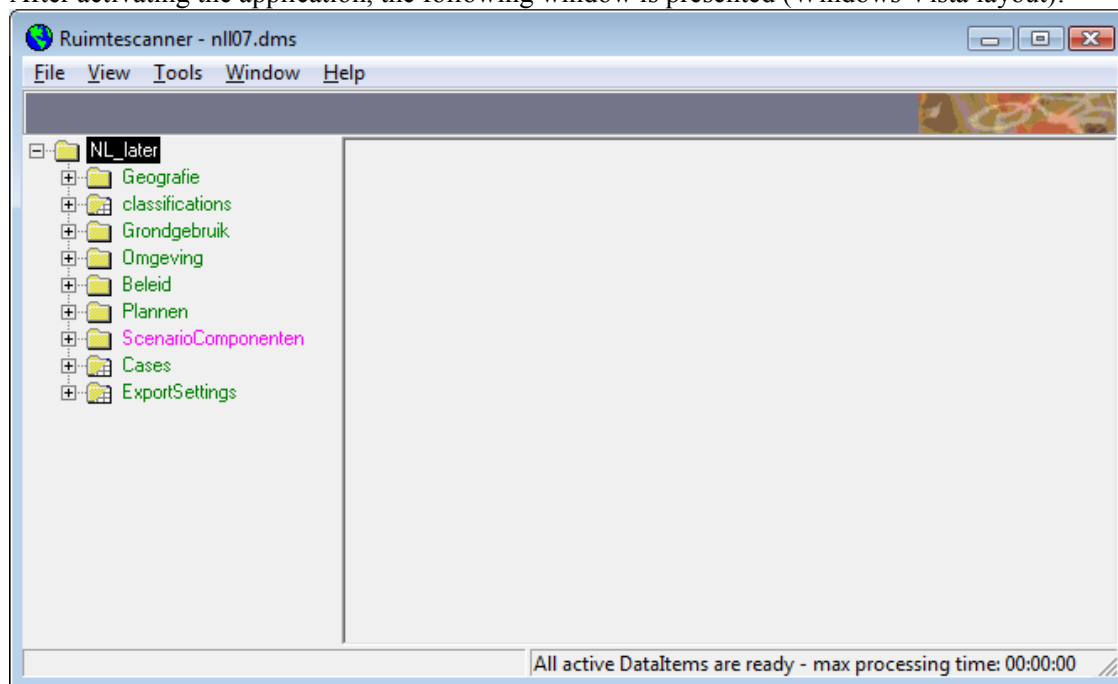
After activating the application, the following window is presented (Windows Vista layout):

Ruimtescanner - nll07.dms

File View Tools Window Help

NL_later
Geografie
classifications
Grondgebruik
Omgeving
Beleid
Plannen
ScenarioComponenten
Cases
ExportSettings

All active DataItems are ready - max processing time: 00:00:00